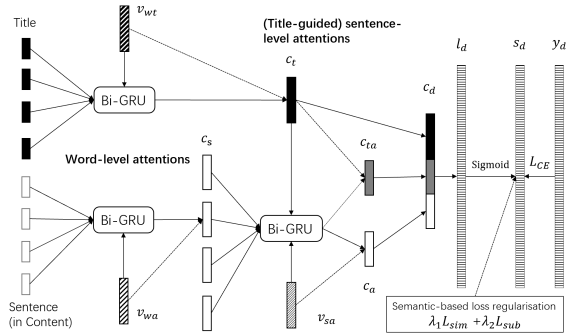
Title

$v_{wt}$

(Title-guided) sentence-level attentions

$c_t$

$l_d$

$s_d$

$y_d$

Bi-GRU

$c_d$

$c_{ta}$

Word-level attentions

$c_s$

Sigmoid

$L_{CE}$

Bi-GRU

Bi-GRU

$c_a$

Sentence (in Content)

$v_{wa}$

$v_{sa}$

Semantic-based loss regularisation

$\lambda_1 L_{sim} + \lambda_2 L_{sub}$